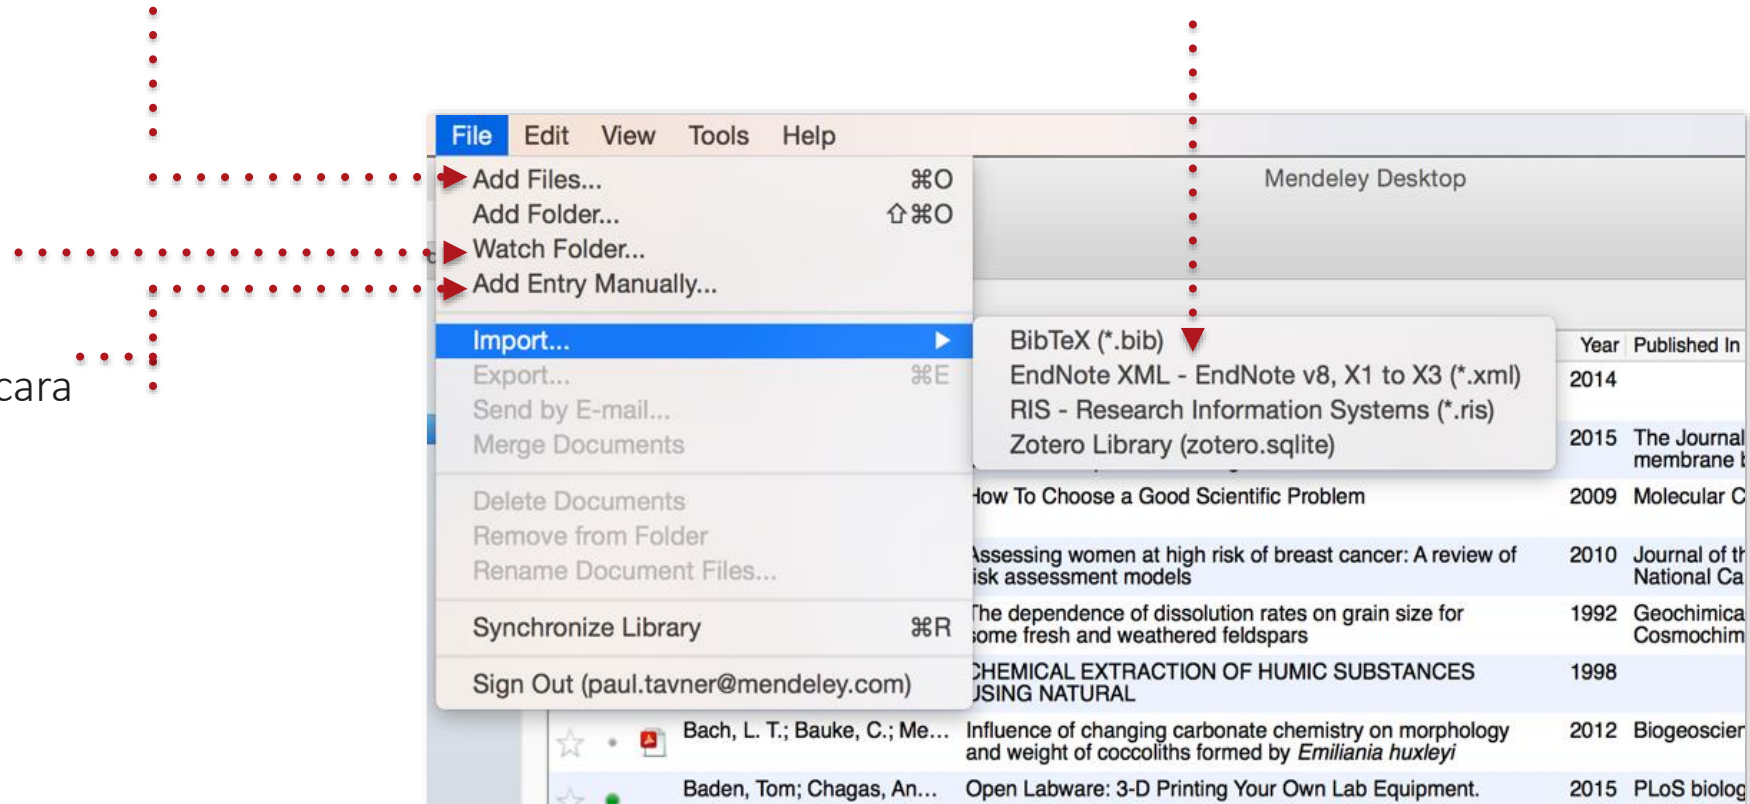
cara

File Edit View Tools Help

Mendeley Desktop

Add Files... ⌘O
Add Folder... ⇧⌘O
Watch Folder...
Add Entry Manually...

Import...
Export... ⌘E
Send by E-mail...
Merge Documents

Delete Documents
Remove from Folder
Rename Document Files...

Synchronize Library ⌘R

Sign Out (paul.tavner@mendeley.com)

BibTeX (*.bib)
EndNote XML - EndNote v8, X1 to X3 (*.xml)
RIS - Research Information Systems (*.ris)
Zotero Library (zotero.sqlite)

| | | | Year | Published In |
|---|---|---|---|---|
| | | | 2014 | |
| | | | 2015 | The Journal membrane |
| | | How To Choose a Good Scientific Problem | 2009 | Molecular C |
| | | Assessing women at high risk of breast cancer: A review of risk assessment models | 2010 | Journal of th National Ca |
| | | The dependence of dissolution rates on grain size for some fresh and weathered feldspars | 1992 | Geochimica Cosmochim |
| | | CHEMICAL EXTRACTION OF HUMIC SUBSTANCES USING NATURAL | 1998 | |
| | Bach, L. T.; Bauke, C.; Me... | Influence of changing carbonate chemistry on morphology and weight of coccoliths formed by *Emiliania huxleyi* | 2012 | Biogeoscier |
| | Baden, Tom; Chagas, An... | Open Labware: 3-D Printing Your Own Lab Equipment. | 2015 | PLoS biolog |